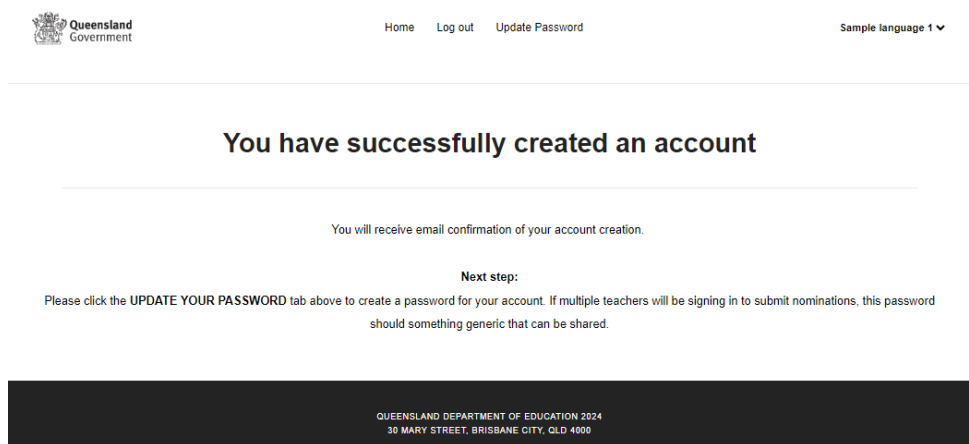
Queensland Government

Home Log out Update Password

Sample language 1

You have successfully created an account

You will receive email confirmation of your account creation.

Next step:

Please click the UPDATE YOUR PASSWORD tab above to create a password for your account. If multiple teachers will be signing in to submit nominations, this password should something generic that can be shared.

QUEENSLAND DEPARTMENT OF EDUCATION 2024
30 MARY STREET, BRISBANE CITY, QLD 4000